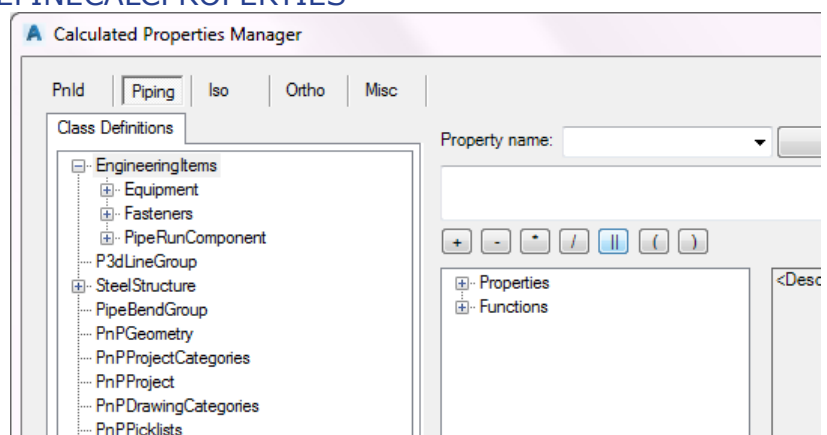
EFINECALCPROPERTIES

Calculated Properties Manager

PnId | Piping | Iso | Ortho | Misc

Class Definitions

EngineeringItems
Equipment
Fasteners
PipeRunComponent
P3dLineGroup
SteelStructure
PipeBendGroup
PnPGeometry
PnPProjectCategories
PnPProject
PnPDrawingCategories
PnPPicklists

Property name:

+ - * / || ( )

Properties
Functions

<Desc